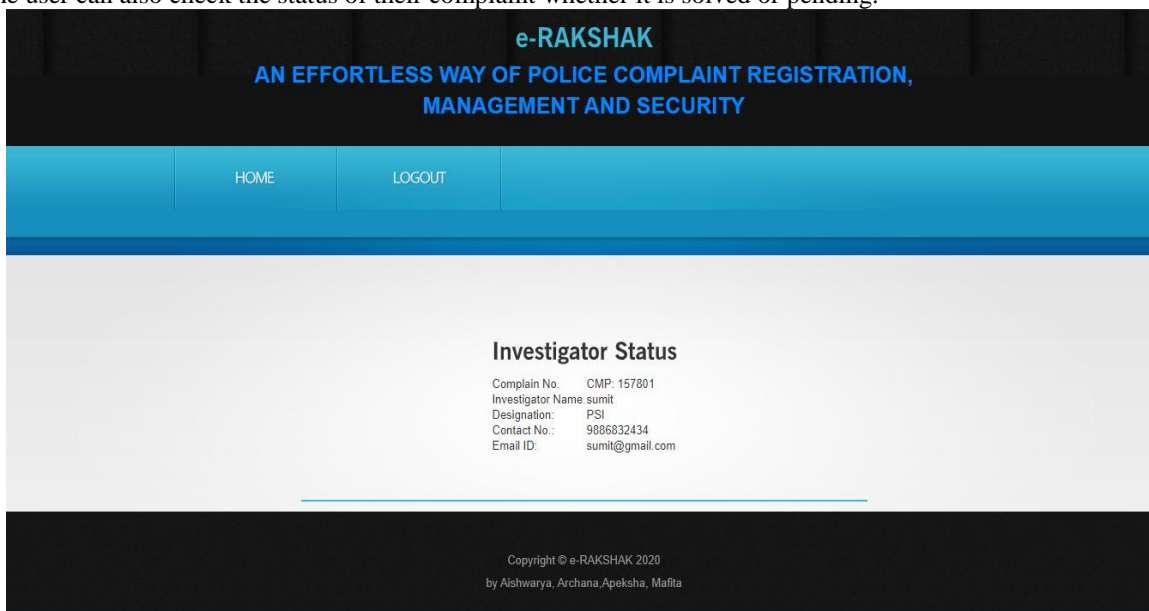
e user can also check the status of their complaint whether it is solved or pending.

e-RAKSHAK

AN EFFORTLESS WAY OF POLICE COMPLAINT REGISTRATION, MANAGEMENT AND SECURITY

HOME

LOGOUT

Investigator Status

| | |
|---|---|
| Complain No. | CMP: 157801 |
| Investigator Name. | sumit |
| Designation: | PSI |
| Contact No.: | 9886832434 |
| Email ID: | sumit@gmail.com |

Copyright © e-RAKSHAK 2020

by Aishwarya, Archana,Apeksha, Mafita